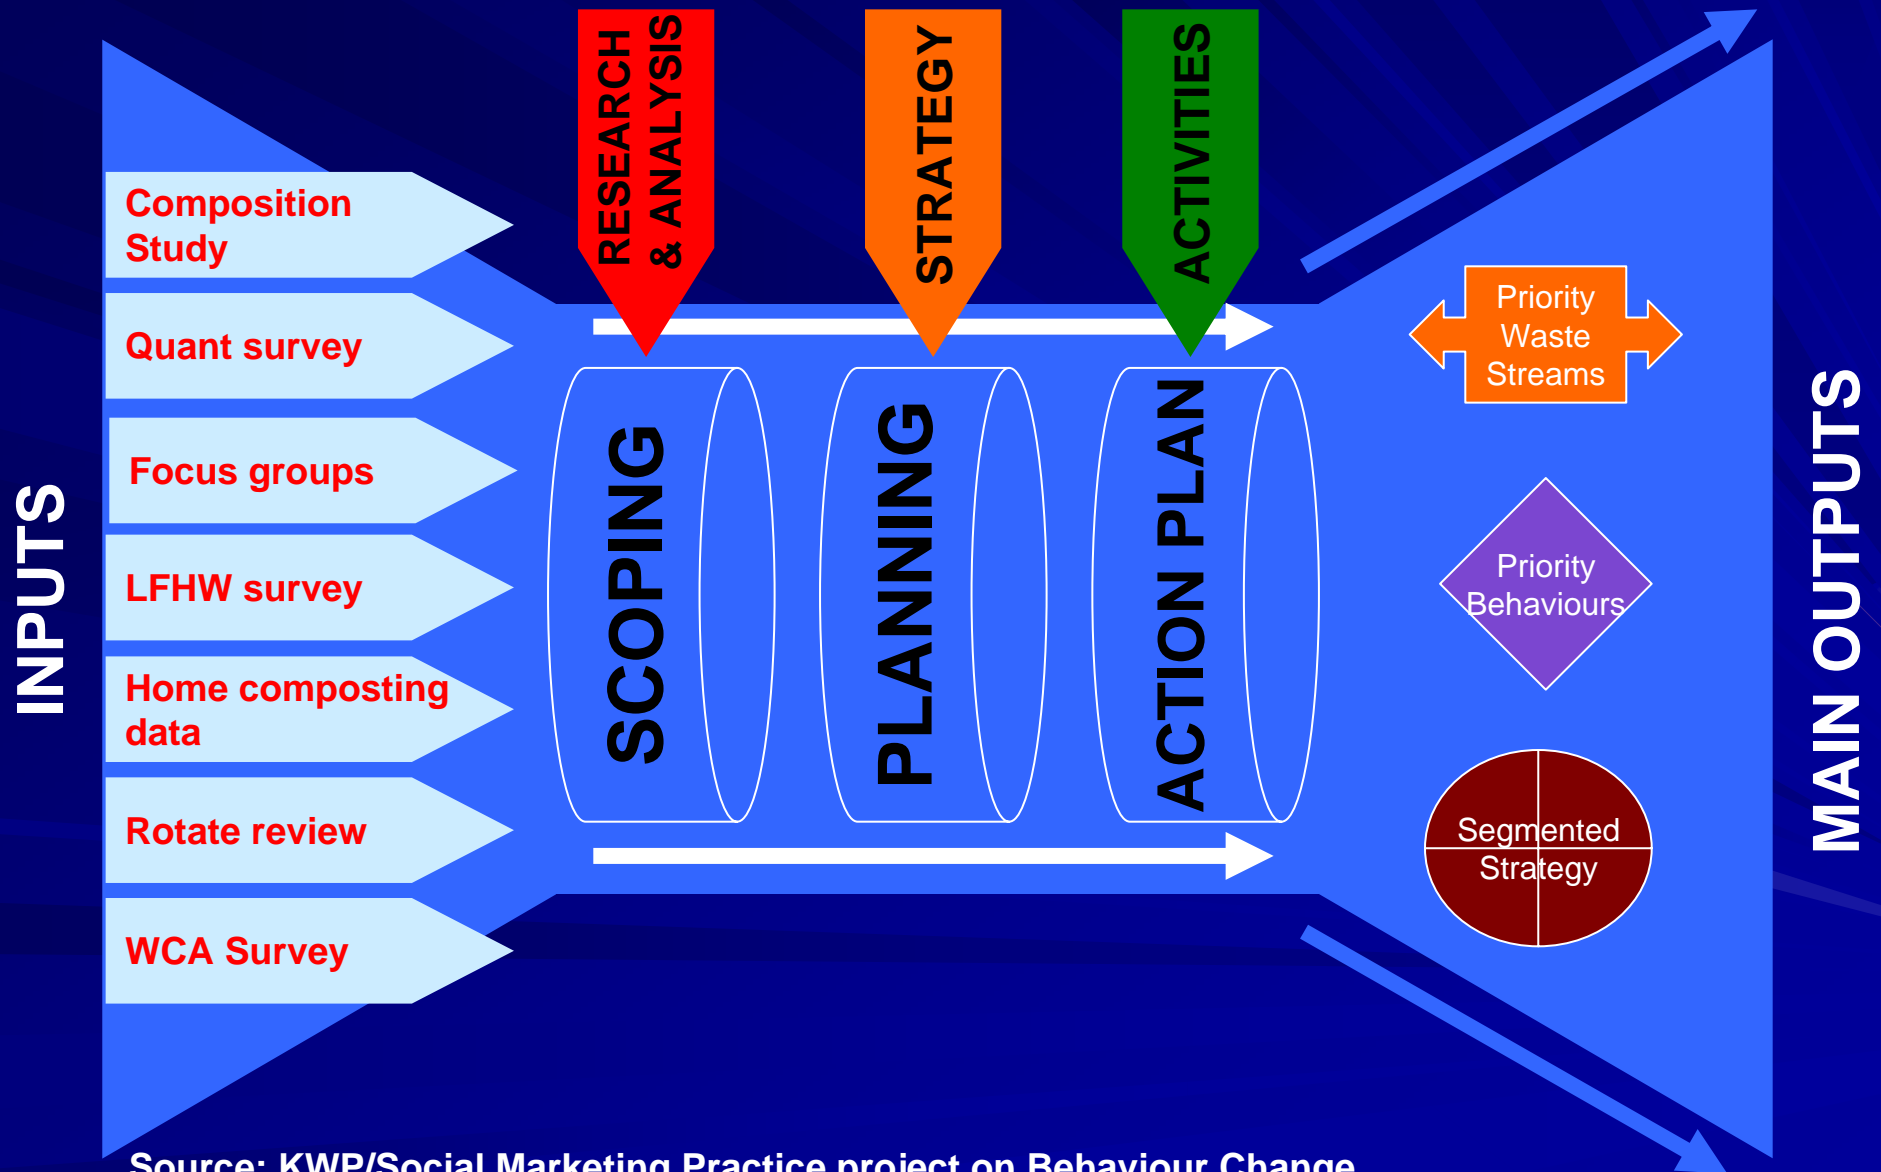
INPUTS

Composition Study

Quant survey

Focus groups

LFHW survey

Home composting data

Rotate review

WCA Survey

RESEARCH & ANALYSIS

STRATEGY

ACTIVITIES

SCOPING

PLANNING

ACTION PLAN

Priority Waste Streams

Priority Behaviours

Segmented Strategy

MAIN OUTPUTS

Source: KWP/Social Marketing Practice project on Behaviour Change